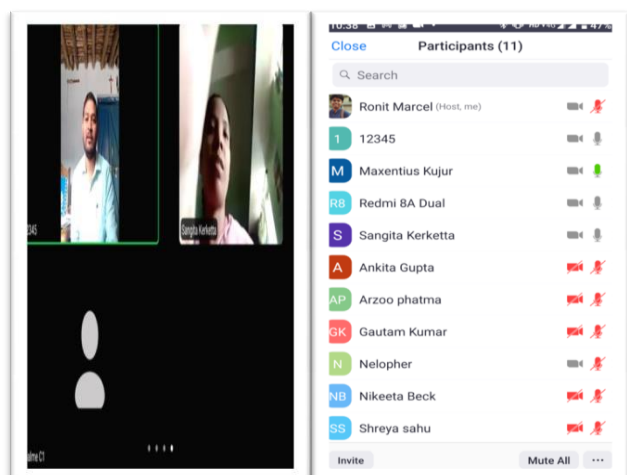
2345

Sangita Kerketta

alme C1

10:38 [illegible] 47%

Close Participants (11)

Search

Ronit Marcel (Host, me)

1 12345

M Maxentius Kujur

R8 Redmi 8A Dual

S Sangita Kerketta

A Ankita Gupta

AP Arzoo phatma

GK Gautam Kumar

N Nelopher

NB Nikeeta Beck

SS Shreya sahu

Invite

Mute All

...